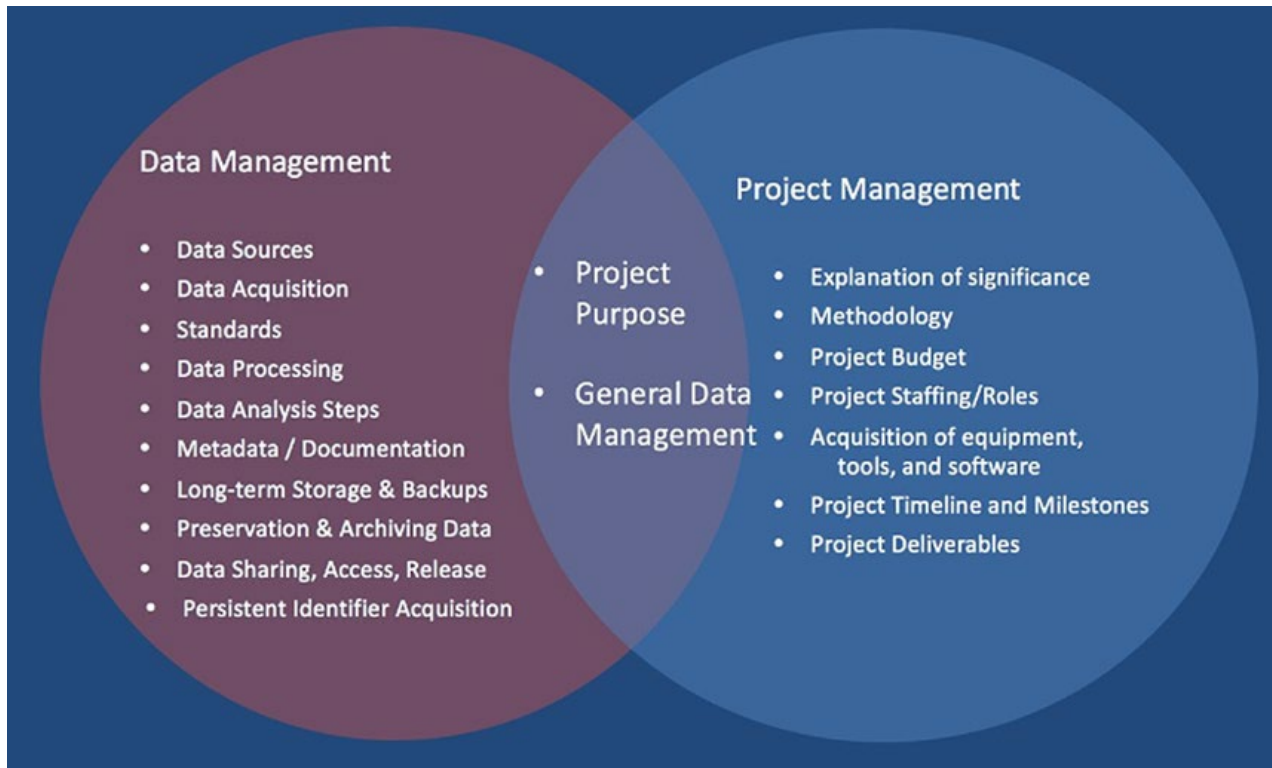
Data Management

- Data Sources
- Data Acquisition
- Standards
- Data Processing
- Data Analysis Steps
- Metadata / Documentation
- Long-term Storage & Backups
- Preservation & Archiving Data
- Data Sharing, Access, Release
- Persistent Identifier Acquisition

- Project Purpose
- General Data Management

Project Management

- Explanation of significance
- Methodology
- Project Budget
- Project Staffing/Roles
- Acquisition of equipment, tools, and software
- Project Timeline and Milestones
- Project Deliverables